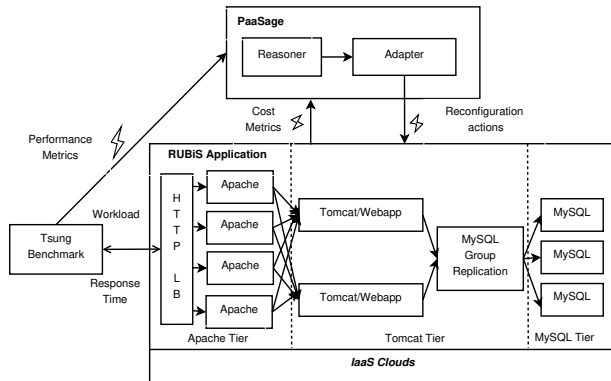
PaaSage

Reasoner

Adapter

Performance Metrics

Cost Metrics

Reconfiguration actions

RUBiS Application

Workload

Tsung Benchmark

Response Time

H T T P

L B

Apache

Apache

Apache

Apache

Apache Tier

Tomcat/Webapp

Tomcat/Webapp

Tomcat Tier

MySQL Group Replication

MySQL

MySQL

MySQL

MySQL Tier

IaaS Clouds